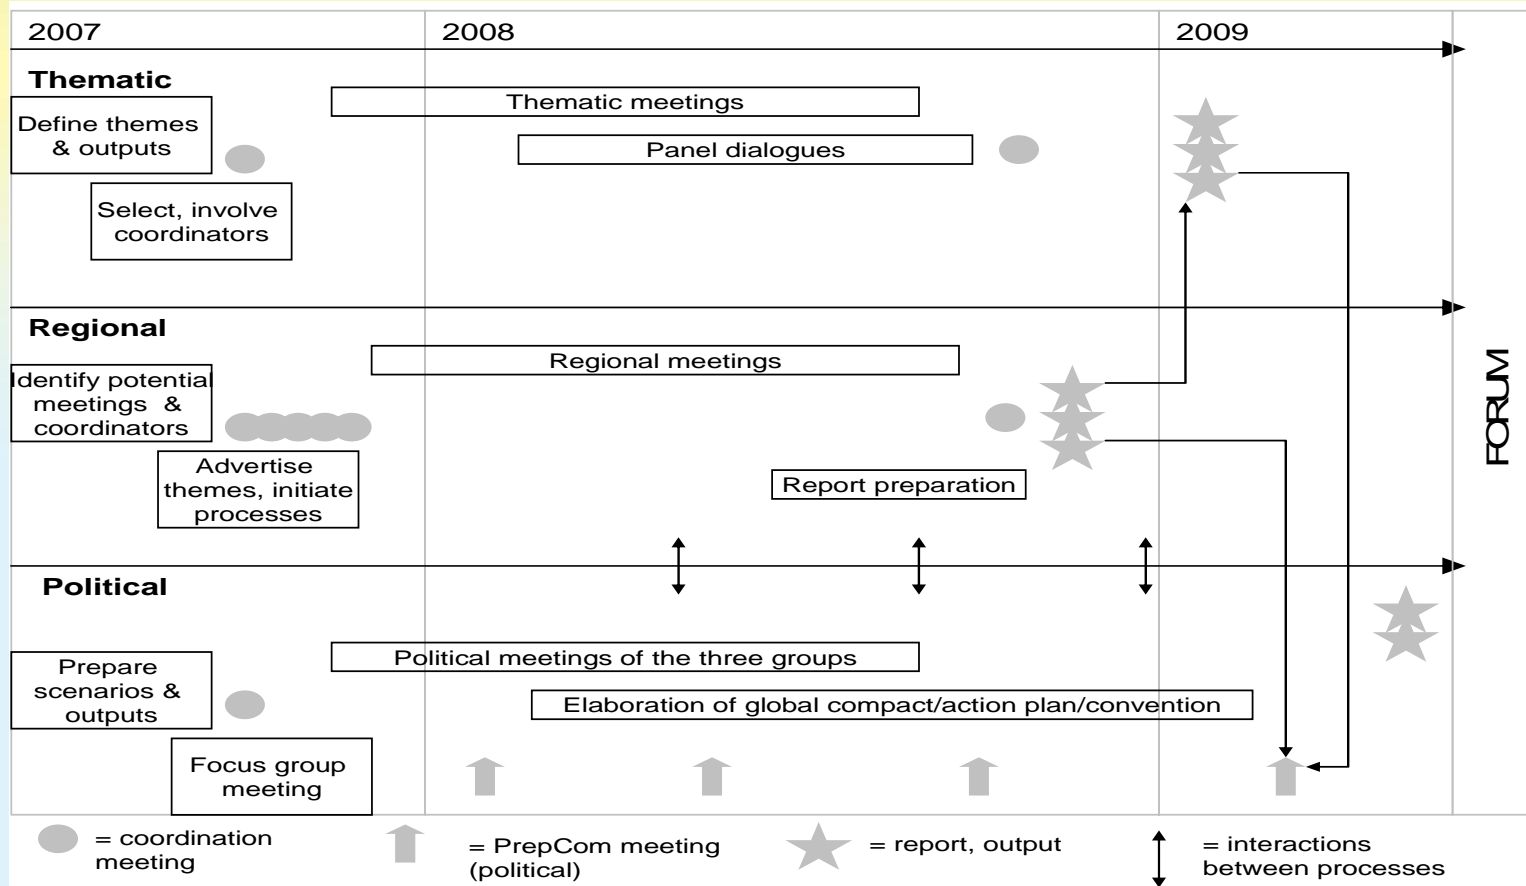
2007

2008

2009

Thematic

Define themes & outputs

Thematic meetings

Panel dialogues

Select, involve coordinators

Regional

Regional meetings

Identify potential meetings & coordinators

Advertise themes, initiate processes

Report preparation

FORUM

Political

Political meetings of the three groups

Prepare scenarios & outputs

Elaboration of global compact/action plan/convention

Focus group meeting

= coordination meeting

= PrepCom meeting (political)

= report, output

= interactions between processes